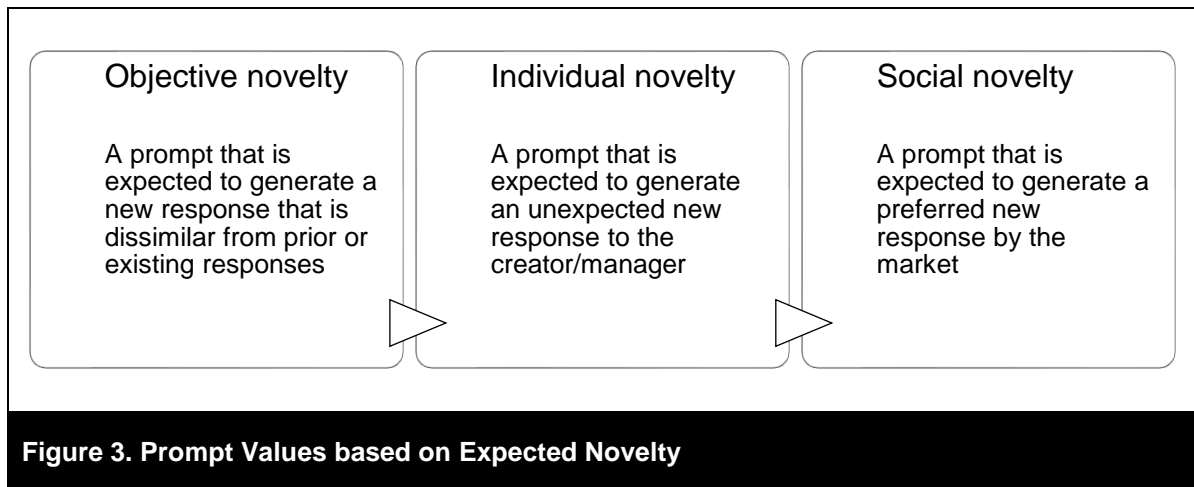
Objective novelty

A prompt that is expected to generate a new response that is dissimilar from prior or existing responses

Individual novelty

A prompt that is expected to generate an unexpected new response to the creator/manager

Social novelty

A prompt that is expected to generate a preferred new response by the market

Figure 3. Prompt Values based on Expected Novelty